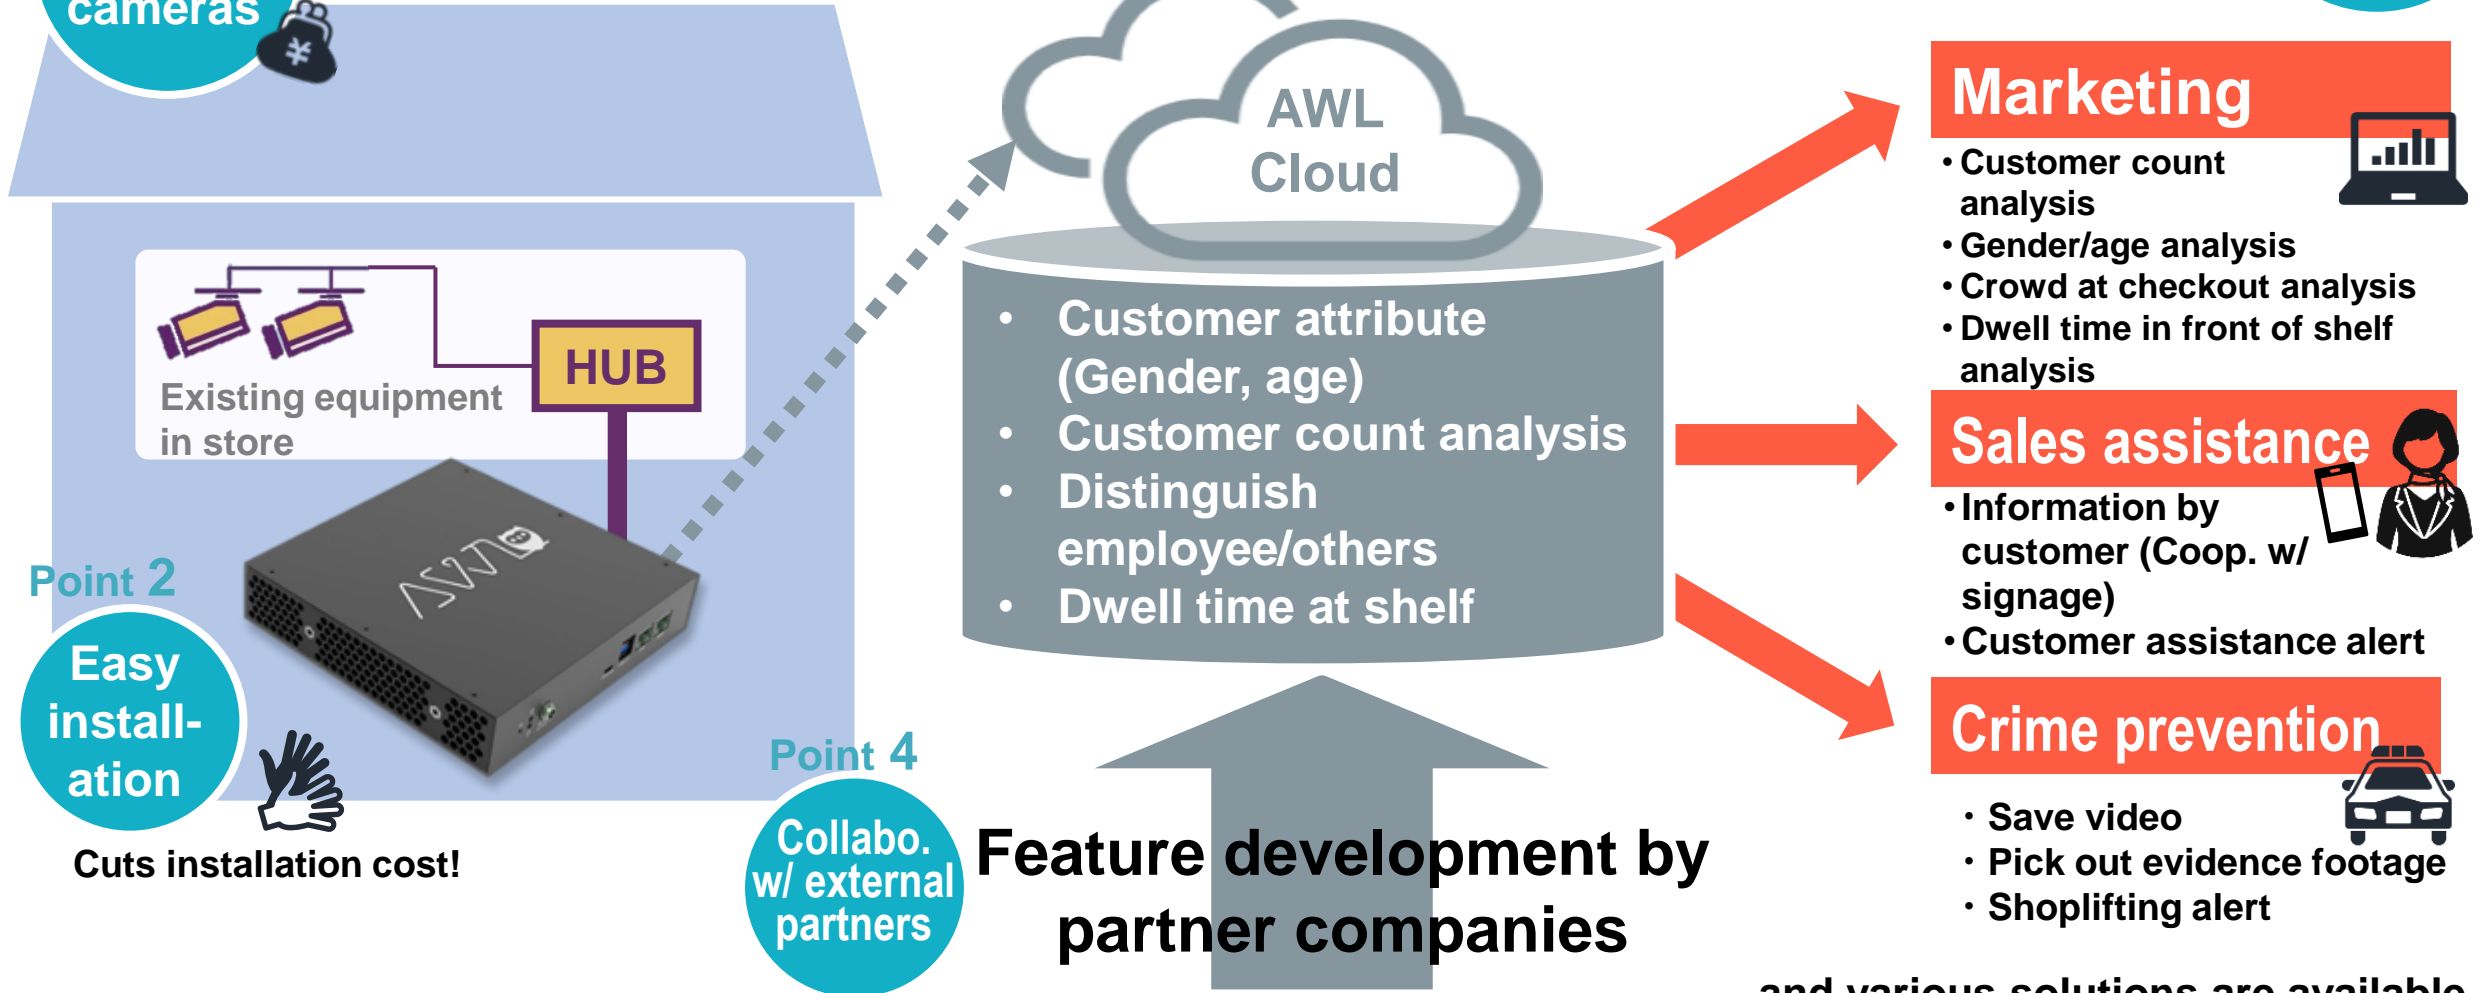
cameras

Existing equipment in store

HUB

Point 2

Easy install-ation

Cuts installation cost!

Point 4

Collabo. w/ external partners

AWL Cloud

• Customer attribute (Gender, age)
• Customer count analysis
• Distinguish employee/others
• Dwell time at shelf

Feature development by partner companies

Marketing

• Customer count analysis
• Gender/age analysis
• Crowd at checkout analysis
• Dwell time in front of shelf analysis

Sales assistance

• Information by customer (Coop. w/ signage)
• Customer assistance alert

Crime prevention

・Save video
・Pick out evidence footage
・Shoplifting alert

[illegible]